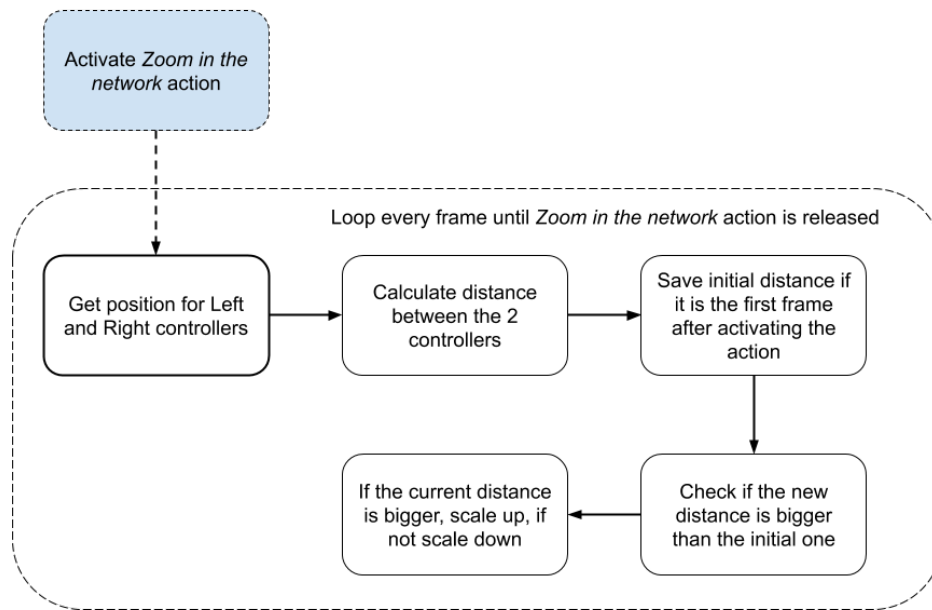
Activate *Zoom in the network* action

Loop every frame until *Zoom in the network* action is released

Get position for Left and Right controllers

Calculate distance between the 2 controllers

Save initial distance if it is the first frame after activating the action

Check if the new distance is bigger than the initial one

If the current distance is bigger, scale up, if not scale down